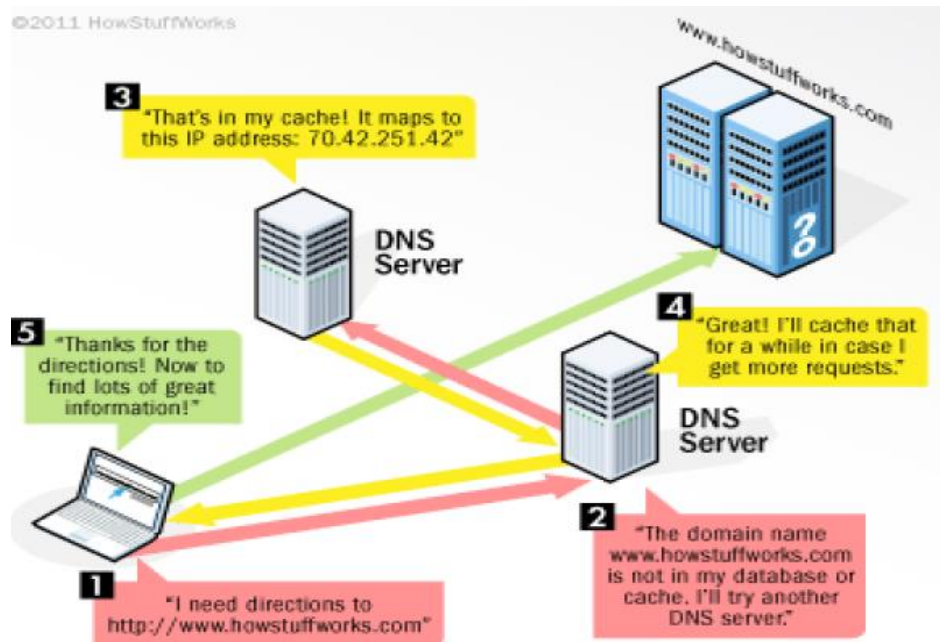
©2011 HowStuffWorks

www.howstuffworks.com

3 "That's in my cache! It maps to this IP address: 70.42.251.42"

DNS Server

5 "Thanks for the directions! Now to find lots of great information!"

4 "Great! I'll cache that for a while in case I get more requests."

DNS Server

2 "The domain name www.howstuffworks.com is not in my database or cache. I'll try another DNS server."

1 "I need directions to http://www.howstuffworks.com"